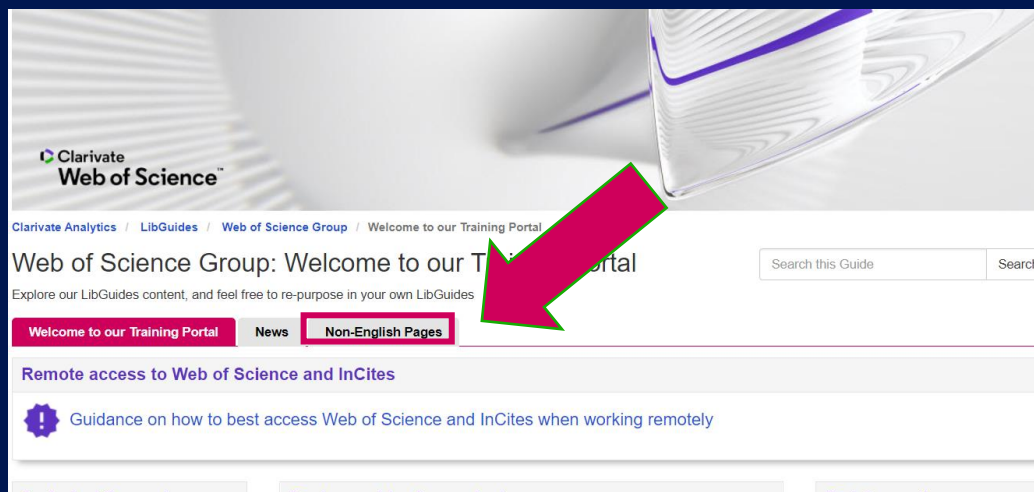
Clarivate
Web of Science™

Clarivate Analytics / LibGuides / Web of Science Group / Welcome to our Training Portal

Web of Science Group: Welcome to our T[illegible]ortal

Search this Guide
Searc

Explore our LibGuides content, and feel free to re-purpose in your own LibGuides

Welcome to our Training Portal
News
Non-English Pages

Remote access to Web of Science and InCites

Guidance on how to best access Web of Science and InCites when working remotely